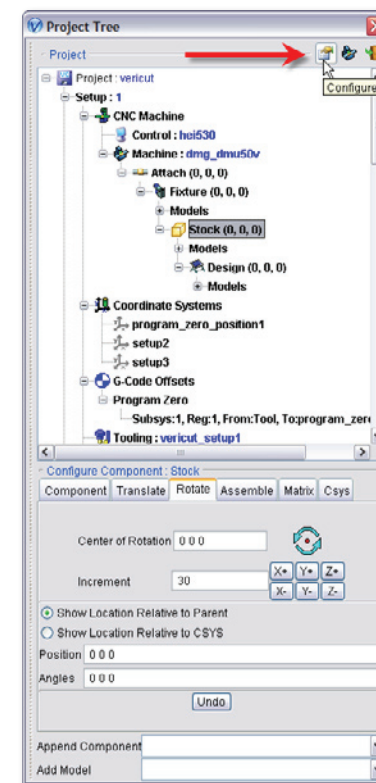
Project Tree

Project

Configure

Project : vericut

Setup : 1

CNC Machine

Control : hei530

Machine : dmg_dmu50v

Attach (0, 0, 0)

Fixture (0, 0, 0)

Models

Stock (0, 0, 0)

Models

Design (0, 0, 0)

Models

Coordinate Systems

program_zero_position1

setup2

setup3

G-Code Offsets

Program Zero

Subsys:1, Reg:1, From:Tool, To:program_zer

Tooling : vericut_setup1

Configure Component : Stock

| Component | Translate | Rotate | Assemble | Matrix | Csys |
|---|---|---|---|---|---|

Center of Rotation 0 0 0

Increment 30

X+ Y+ Z+

X- Y- Z-

Show Location Relative to Parent

Show Location Relative to CSYS

Position 0 0 0

Angles 0 0 0

Undo

Append Component

Add Model